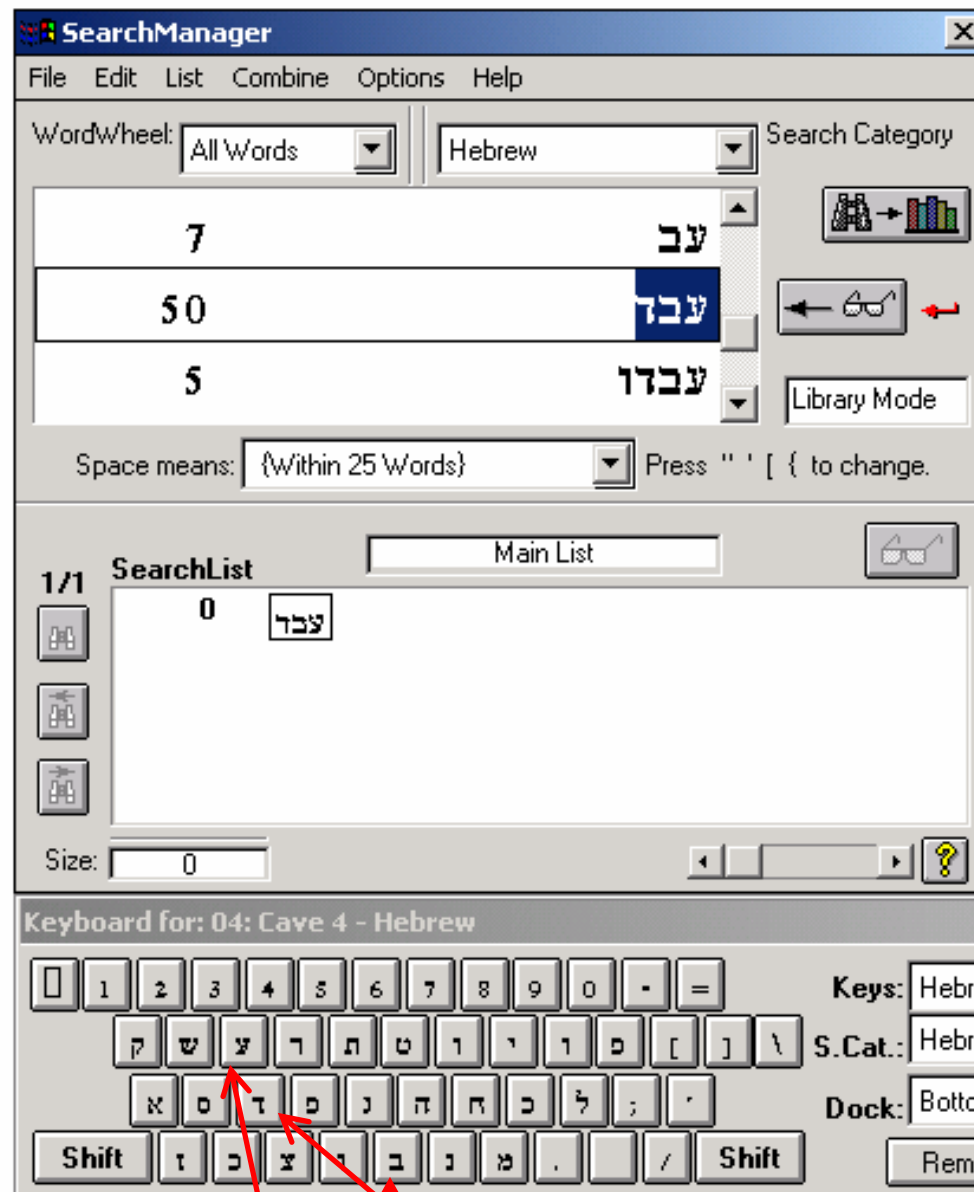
SearchManager

File Edit List Combine Options Help

WordWheel: All Words

Hebrew

Search Category

7 עב

50 עבד

5 עבדו

Library Mode

Space means: {Within 25 Words} Press " ' [ { to change.

Main List

1/1

SearchList

0 עבד

Size: 0

?

Keyboard for: 04: Cave 4 - Hebrew

1 2 3 4 5 6 7 8 9 0 - =

ק ש ע ר ת ט ו י ו פ [ ] \

א ס ד פ ג ה ח כ ל ; '

Shift ז כ צ ו ב נ מ . / Shift

Keys: Hebr

S.Cat.: Hebr

Dock: Botto

Rem